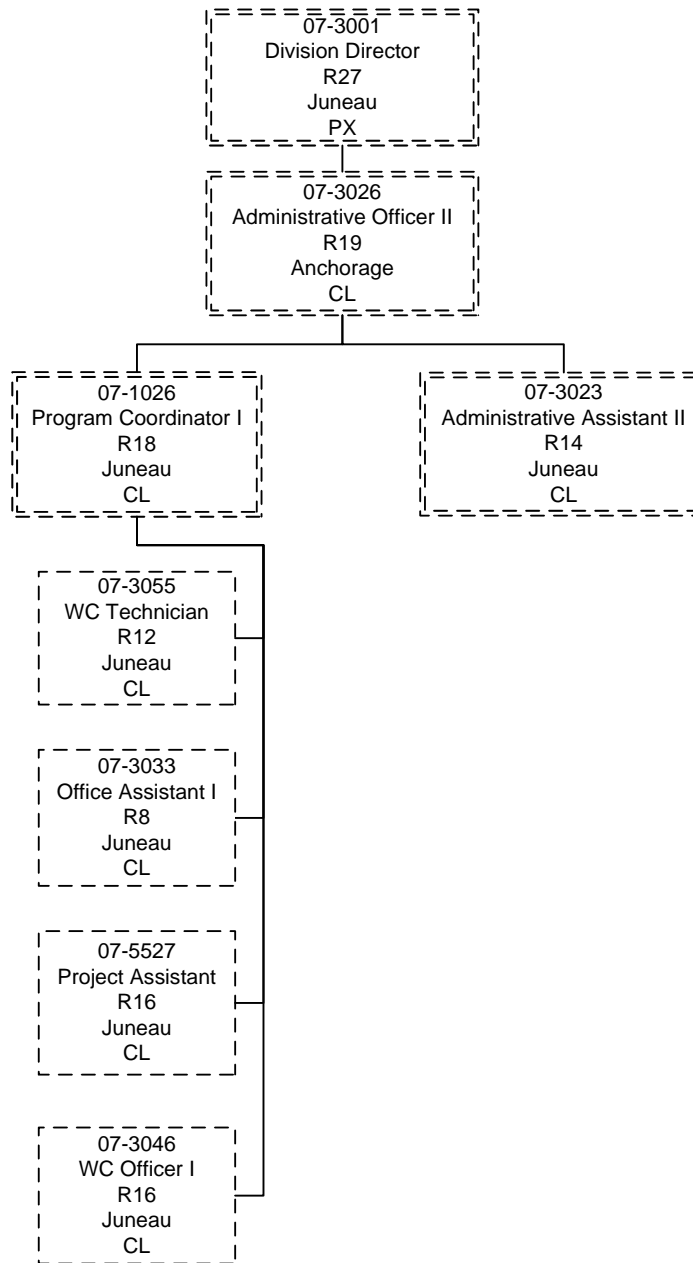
07-3001
Division Director
R27
Juneau
PX

07-3026
Administrative Officer II
R19
Anchorage
CL

07-1026
Program Coordinator I
R18
Juneau
CL

07-3023
Administrative Assistant II
R14
Juneau
CL

07-3055
WC Technician
R12
Juneau
CL

07-3033
Office Assistant I
R8
Juneau
CL

07-5527
Project Assistant
R16
Juneau
CL

07-3046
WC Officer I
R16
Juneau
CL